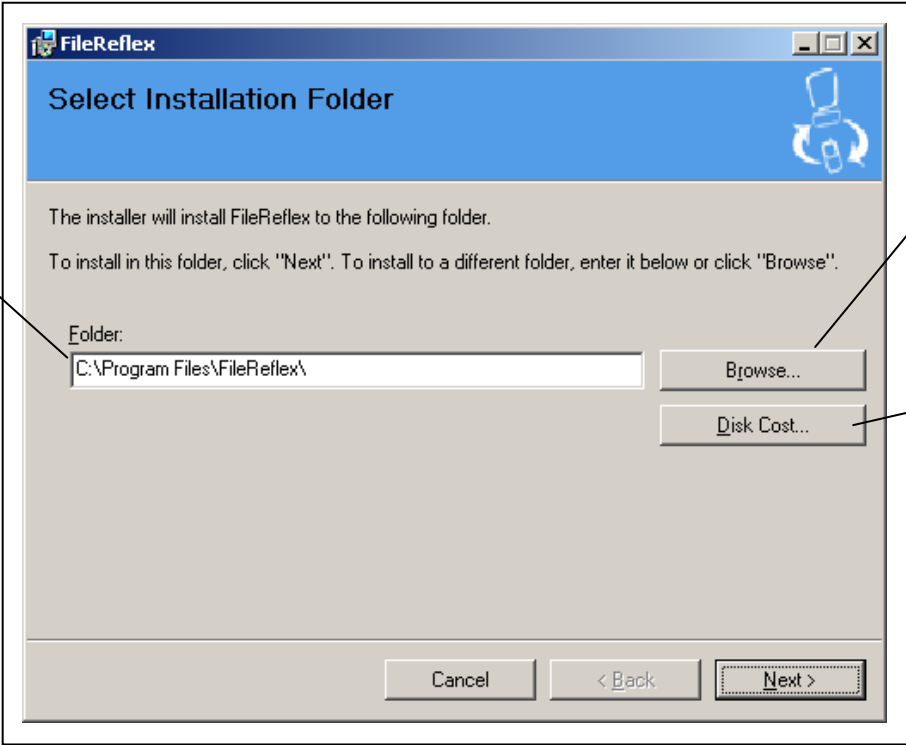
FileReflex

Select Installation Folder

The installer will install FileReflex to the following folder.

To install in this folder, click "Next". To install to a different folder, enter it below or click "Browse".

Folder:

C:\Program Files\FileReflex\

Browse...

Disk Cost...

Cancel

< Back

Next >